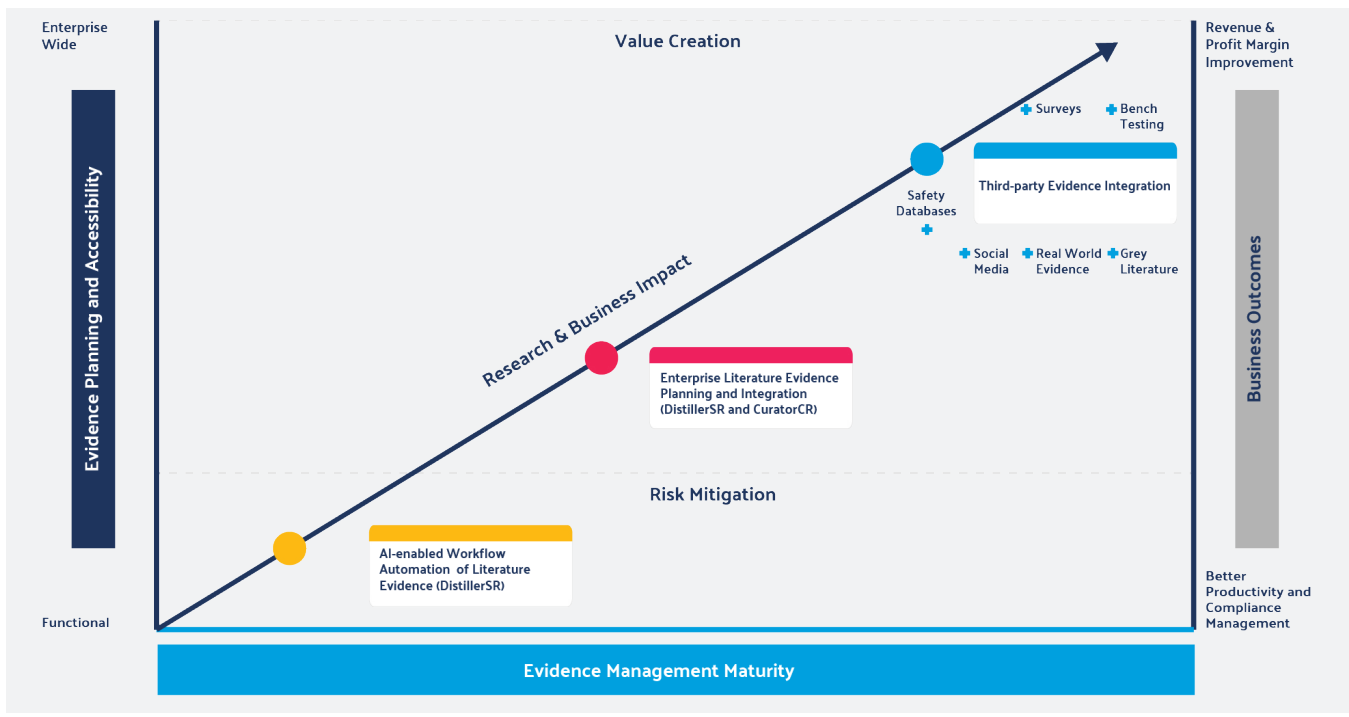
Enterprise Wide

Evidence Planning and Accessibility

Functional

Value Creation

Revenue & Profit Margin Improvement

Business Outcomes

Better Productivity and Compliance Management

Surveys

Bench Testing

Safety Databases

Third-party Evidence Integration

Social Media

Real World Evidence

Grey Literature

Research & Business Impact

Enterprise Literature Evidence Planning and Integration (DistillerSR and CuratorCR)

Risk Mitigation

AI-enabled Workflow Automation of Literature Evidence (DistillerSR)

Evidence Management Maturity